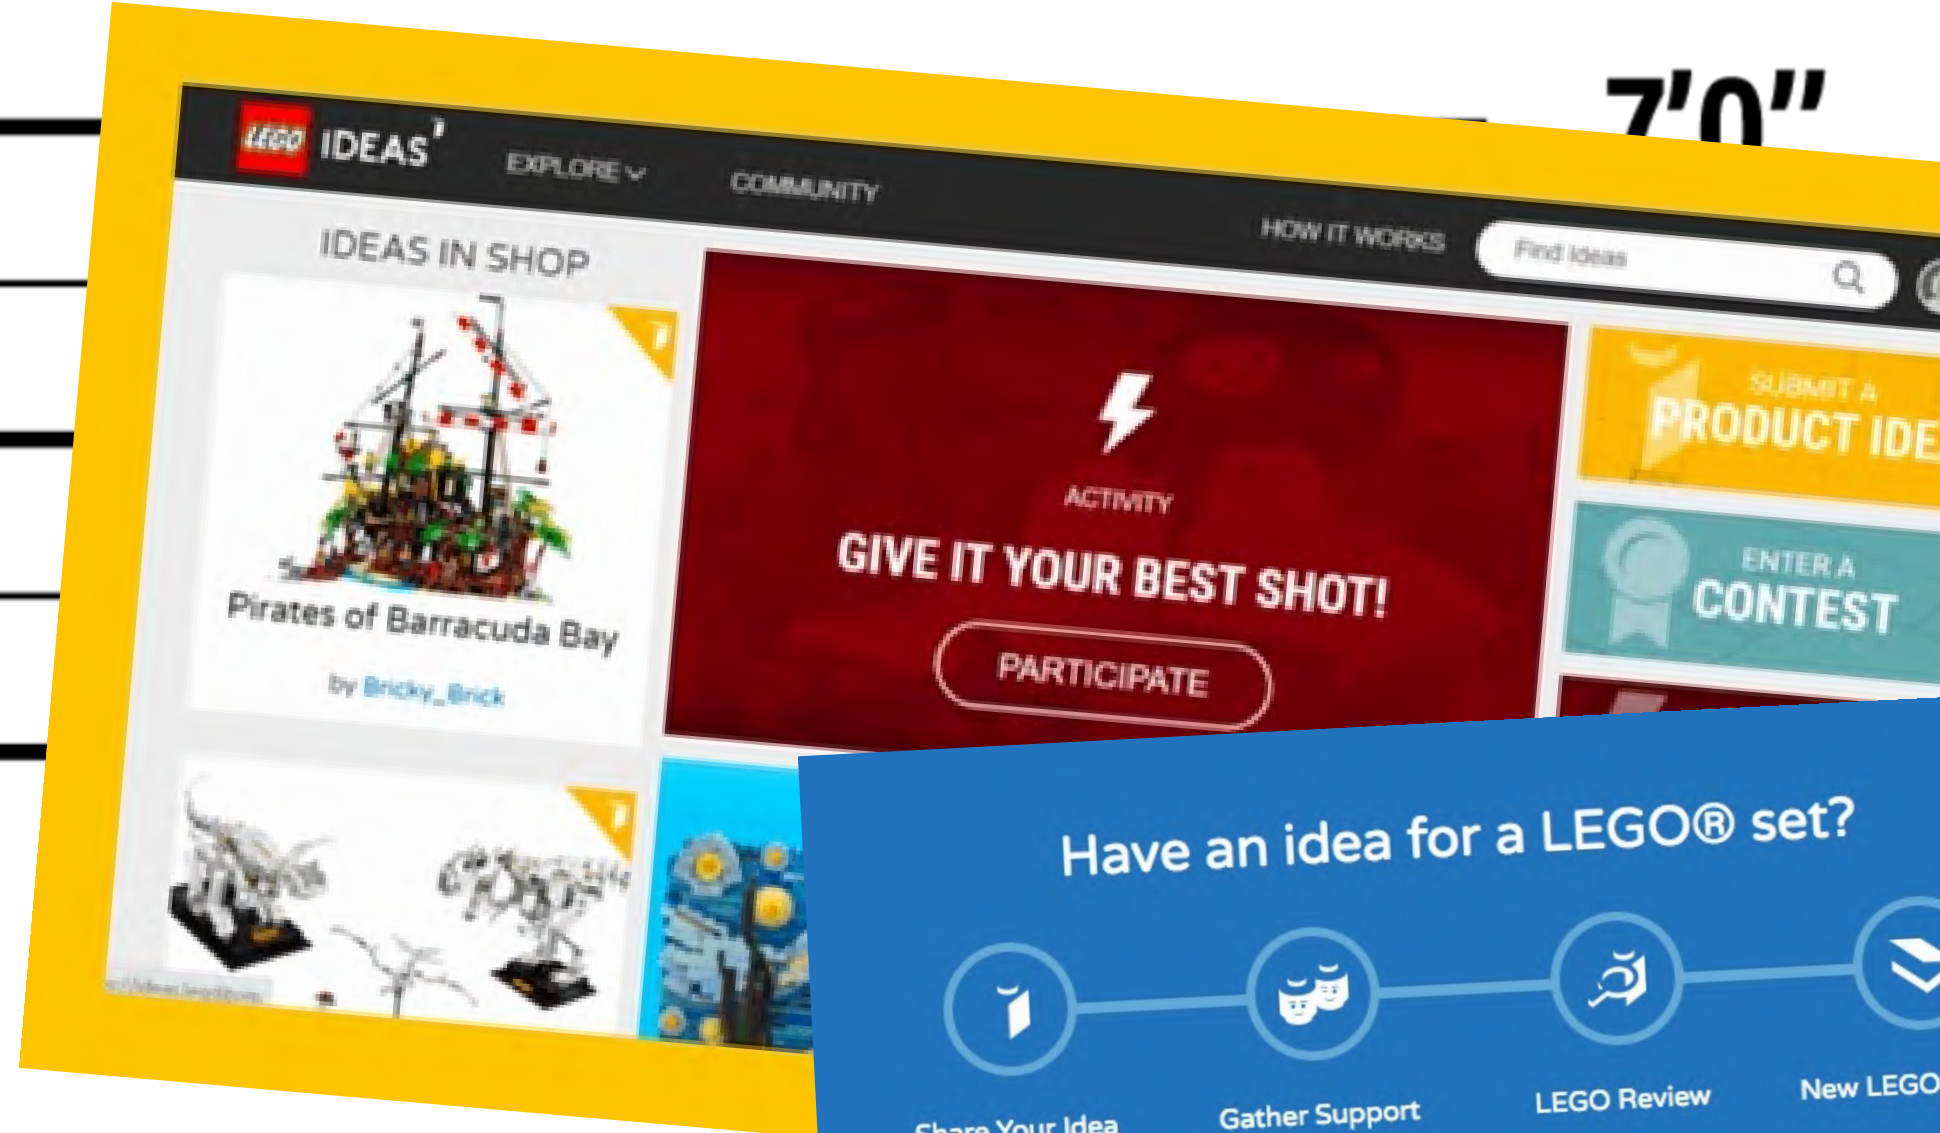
7'0"

LEGO IDEAS

EXPLORE

COMMUNITY

HOW IT WORKS

Find Ideas

IDEAS IN SHOP

Pirates of Barracuda Bay

by Bricky_Brick

ACTIVITY

GIVE IT YOUR BEST SHOT!

PARTICIPATE

SUBMIT A PRODUCT IDE

ENTER A CONTEST

Have an idea for a LEGO® set?

Share Your Idea

Gather Support

LEGO Review

New LEGO